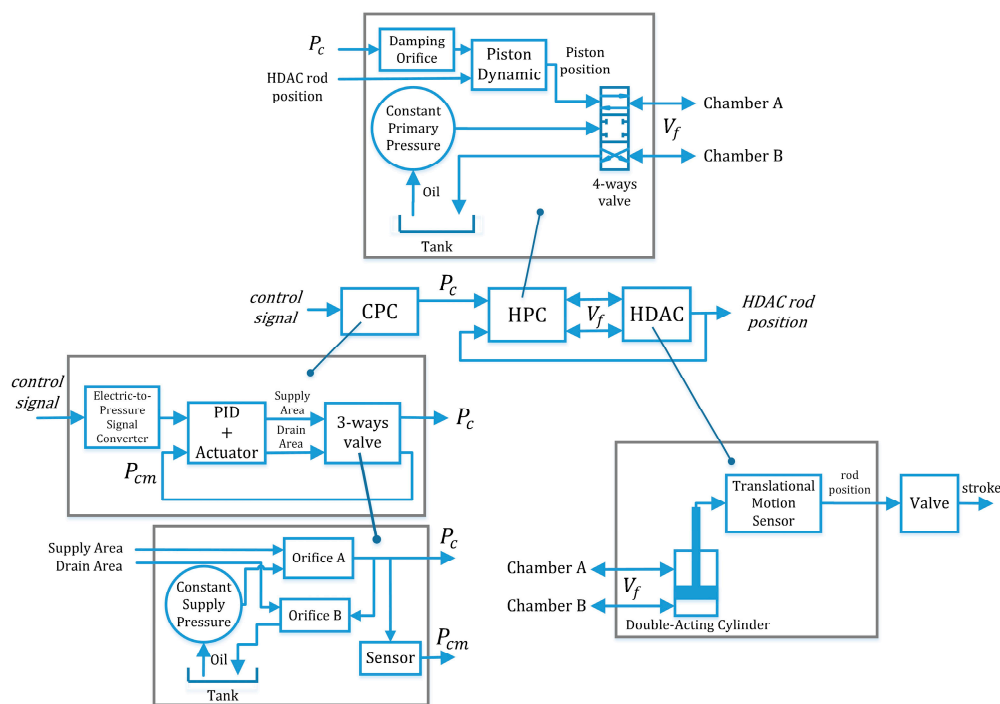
$P_c$
Damping Orifice
Piston Dynamic
Piston position
HDAC rod position
Constant Primary Pressure
Chamber A
$V_f$
Chamber B
Oil
4-ways valve
Tank

control signal
CPC
$P_c$
HPC
$V_f$
HDAC
HDAC rod position

control signal
Electric-to-Pressure Signal Converter
PID + Actuator
Supply Area
Drain Area
3-ways valve
$P_c$
$P_{cm}$

Supply Area
Drain Area
Orifice A
$P_c$
Constant Supply Pressure
Orifice B
Oil
Sensor
$P_{cm}$
Tank

Translational Motion Sensor
rod position
Valve
stroke
Chamber A
$V_f$
Chamber B
Double-Acting Cylinder